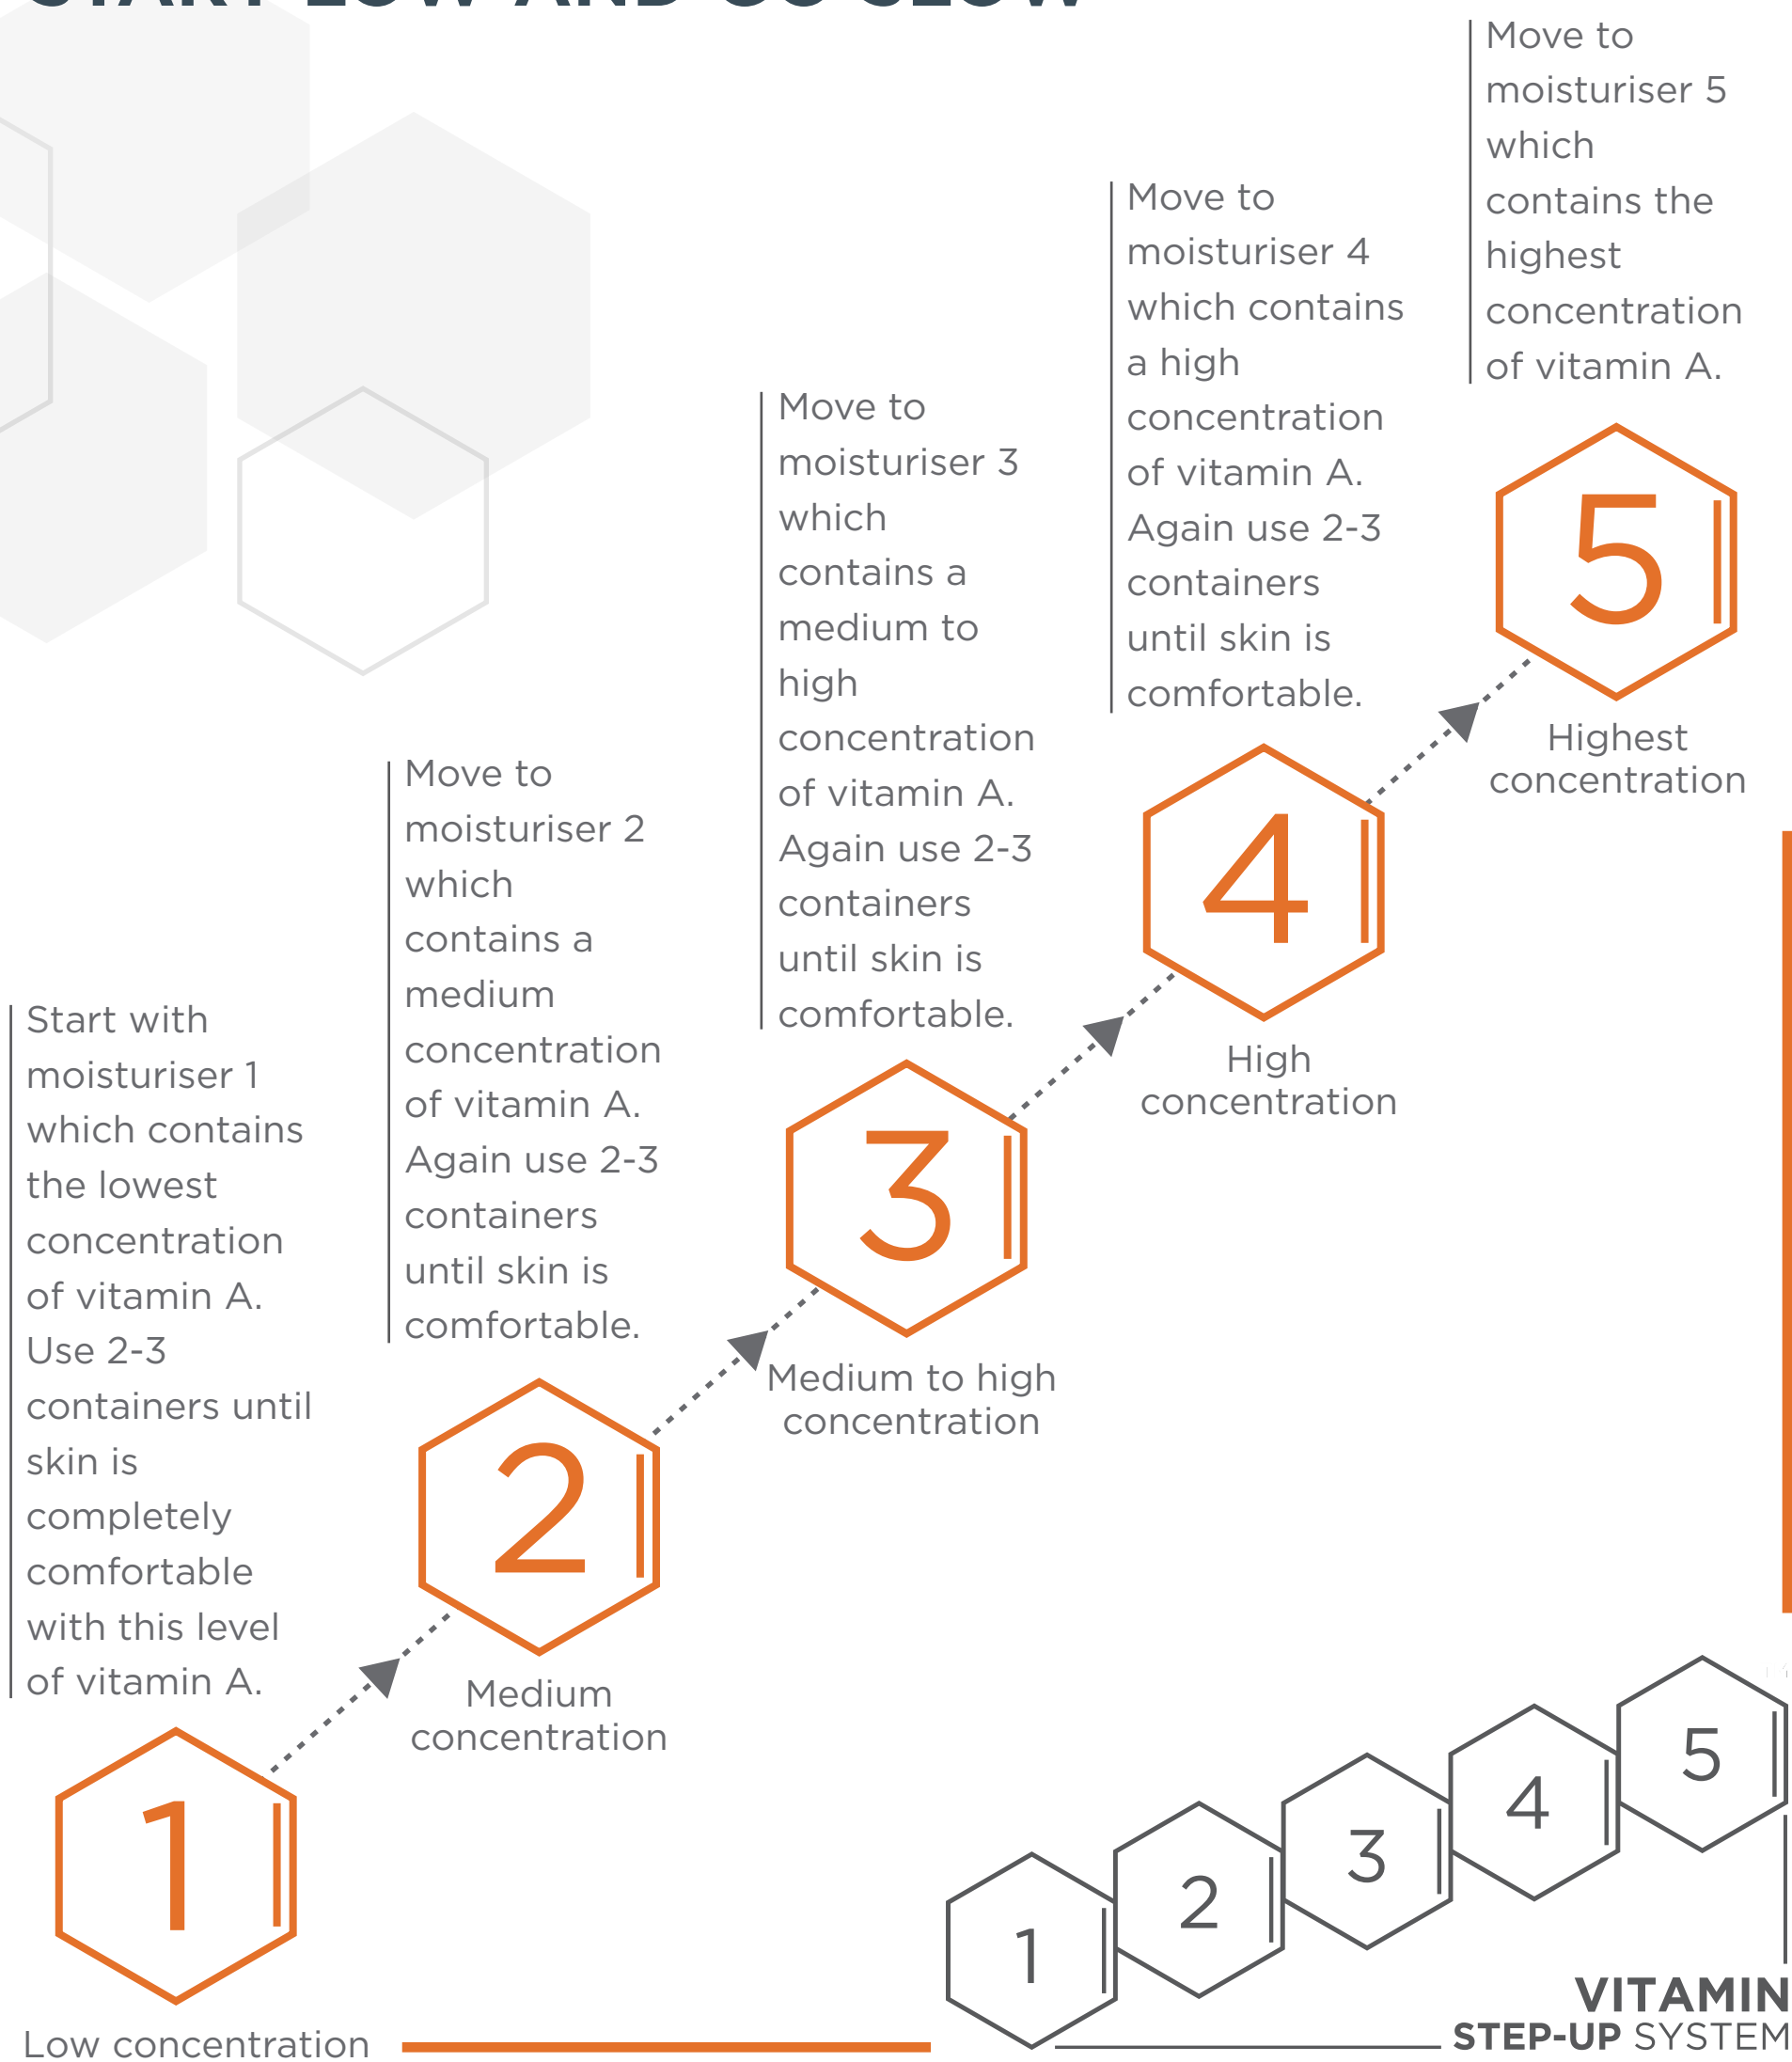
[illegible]

Move to moisturiser 5 which contains the highest concentration of vitamin A.

Move to moisturiser 4 which contains a high concentration of vitamin A. Again use 2-3 containers until skin is comfortable.

Move to moisturiser 3 which contains a medium to high concentration of vitamin A. Again use 2-3 containers until skin is comfortable.

Move to moisturiser 2 which contains a medium concentration of vitamin A. Again use 2-3 containers until skin is comfortable.

Start with moisturiser 1 which contains the lowest concentration of vitamin A. Use 2-3 containers until skin is completely comfortable with this level of vitamin A.

5

Highest concentration

4

High concentration

3

Medium to high concentration

2

Medium concentration

1

Low concentration

1 2 3 4 5

VITAMIN
STEP-UP SYSTEM